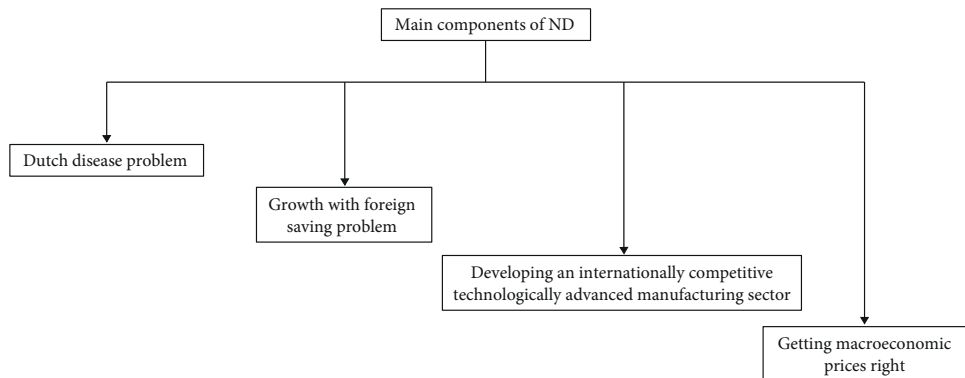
Main components of ND

Dutch disease problem

Growth with foreign saving problem

Developing an internationally competitive technologically advanced manufacturing sector

Getting macroeconomic prices right